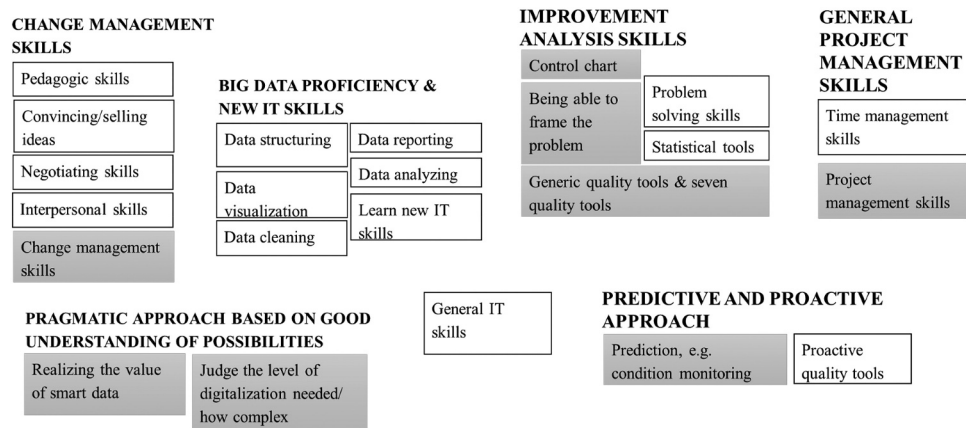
CHANGE MANAGEMENT SKILLS

Pedagogic skills

Convincing/selling ideas

Negotiating skills

Interpersonal skills

Change management skills

BIG DATA PROFICIENCY & NEW IT SKILLS

Data structuring

Data reporting

Data analyzing

Data visualization

Learn new IT skills

Data cleaning

IMPROVEMENT ANALYSIS SKILLS

Control chart

Being able to frame the problem

Problem solving skills

Statistical tools

Generic quality tools & seven quality tools

GENERAL PROJECT MANAGEMENT SKILLS

Time management skills

Project management skills

PRAGMATIC APPROACH BASED ON GOOD UNDERSTANDING OF POSSIBILITIES

Realizing the value of smart data

Judge the level of digitalization needed/ how complex

General IT skills

PREDICTIVE AND PROACTIVE APPROACH

Prediction, e.g. condition monitoring

Proactive quality tools